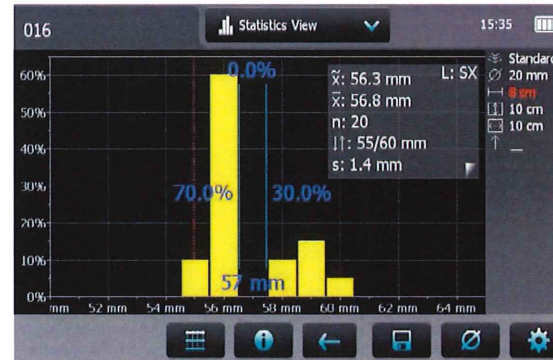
016

Statistics View

15:35

60%
50%
40%
30%
20%
10%
0%

0.0%

$\tilde{x}$: 56.3 mm
$\bar{x}$: 56.8 mm
n: 20
↓↑: 55/60 mm
s: 1.4 mm

L: SX

70.0%

30.0%

57 mm

mm 52 mm 54 mm 56 mm 58 mm 60 mm 62 mm 64 mm

Standard
Ø 20 mm
8 cm
10 cm
10 cm
↑ —